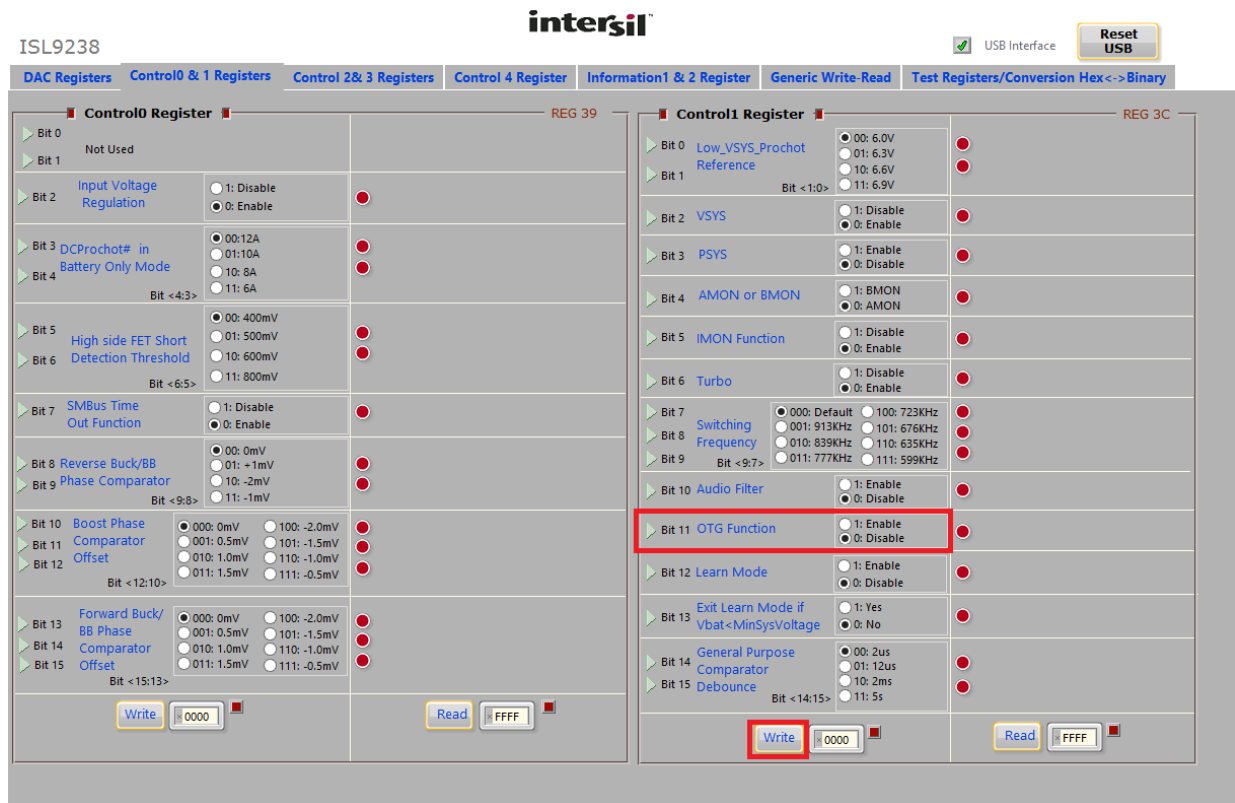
intersil

ISL9238

USB Interface

Reset USB

DAC Registers | Control0 & 1 Registers | Control 2& 3 Registers | Control 4 Register | Information1 & 2 Register | Generic Write-Read | Test Registers/Conversion Hex<->Binary

Control0 Register REG 39

Bit 0
Bit 1
Not Used

Bit 2 Input Voltage Regulation
1: Disable
0: Enable

Bit 3
Bit 4
DCProchot# in Battery Only Mode
Bit <4:3>
00:12A
01:10A
10: 8A
11: 6A

Bit 5
Bit 6
High side FET Short Detection Threshold
Bit <6:5>
00: 400mV
01: 500mV
10: 600mV
11: 800mV

Bit 7 SMBus Time Out Function
1: Disable
0: Enable

Bit 8
Bit 9
Reverse Buck/BB Phase Comparator
Bit <9:8>
00: 0mV
01: +1mV
10: -2mV
11: -1mV

Bit 10
Bit 11
Bit 12
Boost Phase Comparator Offset
Bit <12:10>
000: 0mV
001: 0.5mV
010: 1.0mV
011: 1.5mV
100: -2.0mV
101: -1.5mV
110: -1.0mV
111: -0.5mV

Bit 13
Bit 14
Bit 15
Forward Buck/ BB Phase Comparator Offset
Bit <15:13>
000: 0mV
001: 0.5mV
010: 1.0mV
011: 1.5mV
100: -2.0mV
101: -1.5mV
110: -1.0mV
111: -0.5mV

Write 0000
Read FFFF

Control1 Register REG 3C

Bit 0
Bit 1
Low_VSYS_Prochot Reference
Bit <1:0>
00: 6.0V
01: 6.3V
10: 6.6V
11: 6.9V

Bit 2 VSYS
1: Disable
0: Enable

Bit 3 PSYS
1: Enable
0: Disable

Bit 4 AMON or BMON
1: BMON
0: AMON

Bit 5 IMON Function
1: Disable
0: Enable

Bit 6 Turbo
1: Disable
0: Enable

Bit 7
Bit 8
Bit 9
Switching Frequency
Bit <9:7>
000: Default
001: 913KHz
010: 839KHz
011: 777KHz
100: 723KHz
101: 676KHz
110: 635KHz
111: 599KHz

Bit 10 Audio Filter
1: Enable
0: Disable

Bit 11 OTG Function
1: Enable
0: Disable

Bit 12 Learn Mode
1: Enable
0: Disable

Bit 13 Exit Learn Mode if Vbat<MinSysVoltage
1: Yes
0: No

Bit 14
Bit 15
General Purpose Comparator Debounce
Bit <14:15>
00: 2us
01: 12us
10: 2ms
11: 5s

Write 0000
Read FFFF